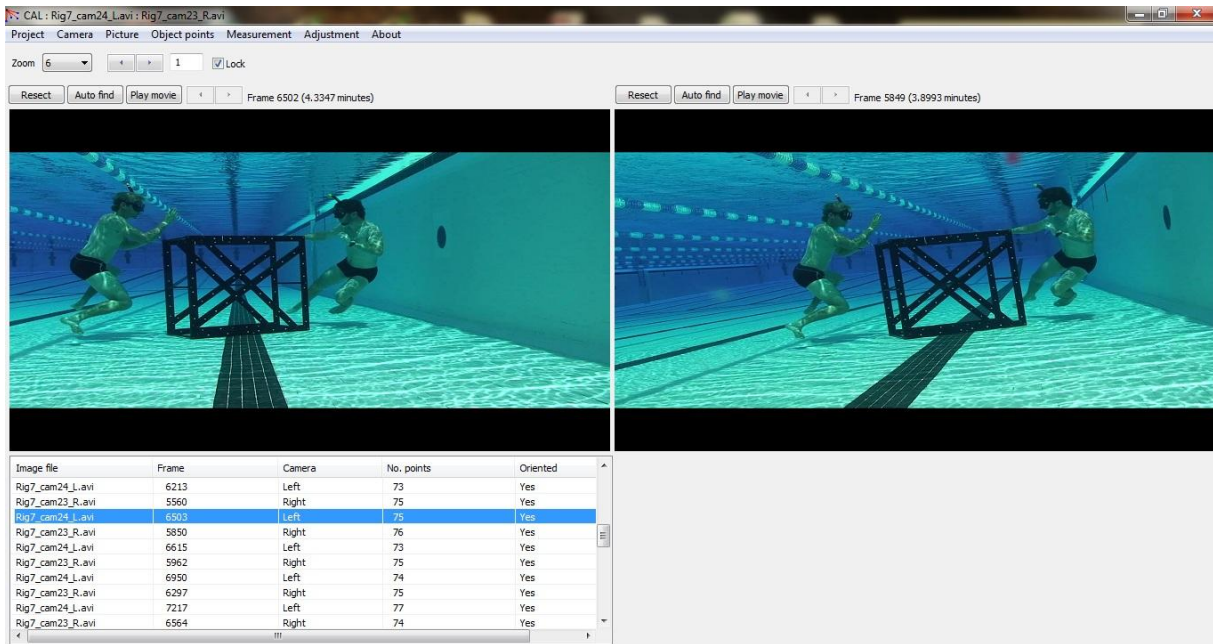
CAL : Rig7_cam24_L.avi : Rig7_cam23_R.avi

Project Camera Picture Object points Measurement Adjustment About

Zoom 6 1 Lock

Resect Auto find Play movie Frame 6502 (4.3347 minutes)

Resect Auto find Play movie Frame 5849 (3.8993 minutes)

| Image file | Frame | Camera | No. points | Oriented |
|---|---|---|---|---|
| Rig7_cam24_L.avi | 6213 | Left | 73 | Yes |
| Rig7_cam23_R.avi | 5560 | Right | 75 | Yes |
| Rig7_cam24_L.avi | 6503 | Left | 75 | Yes |
| Rig7_cam23_R.avi | 5850 | Right | 76 | Yes |
| Rig7_cam24_L.avi | 6615 | Left | 73 | Yes |
| Rig7_cam23_R.avi | 5962 | Right | 75 | Yes |
| Rig7_cam24_L.avi | 6950 | Left | 74 | Yes |
| Rig7_cam23_R.avi | 6297 | Right | 75 | Yes |
| Rig7_cam24_L.avi | 7217 | Left | 77 | Yes |
| Rig7_cam23_R.avi | 6564 | Right | 74 | Yes |